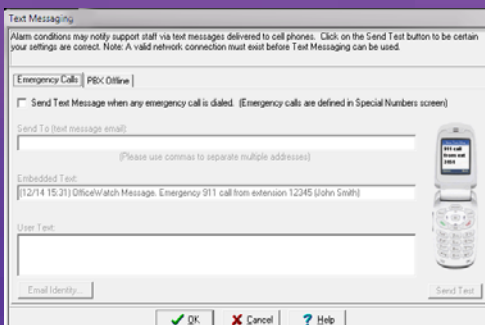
Text Messaging

Alarm conditions may notify support staff via text messages delivered to cell phones. Click on the Send Test button to be certain your settings are correct. Note: A valid network connection must exist before Text Messaging can be used.

Emergency Calls | PBX Offline

Send Text Message when any emergency call is dialed. (Emergency calls are defined in Special Numbers screen)

Send To (text message email):

(Please use commas to separate multiple addresses)

Embedded Text:

(12/14 15:31) OfficeWatch Message. Emergency 911 call from extension 12345 (John Smith)

911 call from ext 2404

User Text:

Email Identity...

Send Test

OK | Cancel | Help